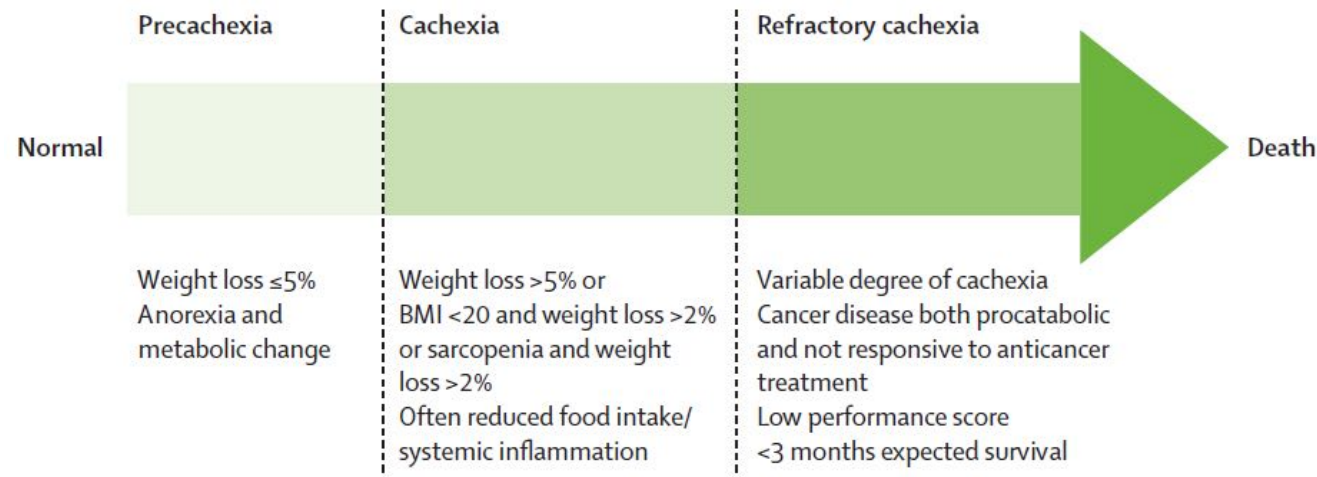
Precachexia

Cachexia

Refractory cachexia

Normal

Death

Weight loss ≤5%
Anorexia and metabolic change

Weight loss >5% or BMI <20 and weight loss >2% or sarcopenia and weight loss >2%
Often reduced food intake/ systemic inflammation

Variable degree of cachexia
Cancer disease both procatabolic and not responsive to anticancer treatment
Low performance score
<3 months expected survival